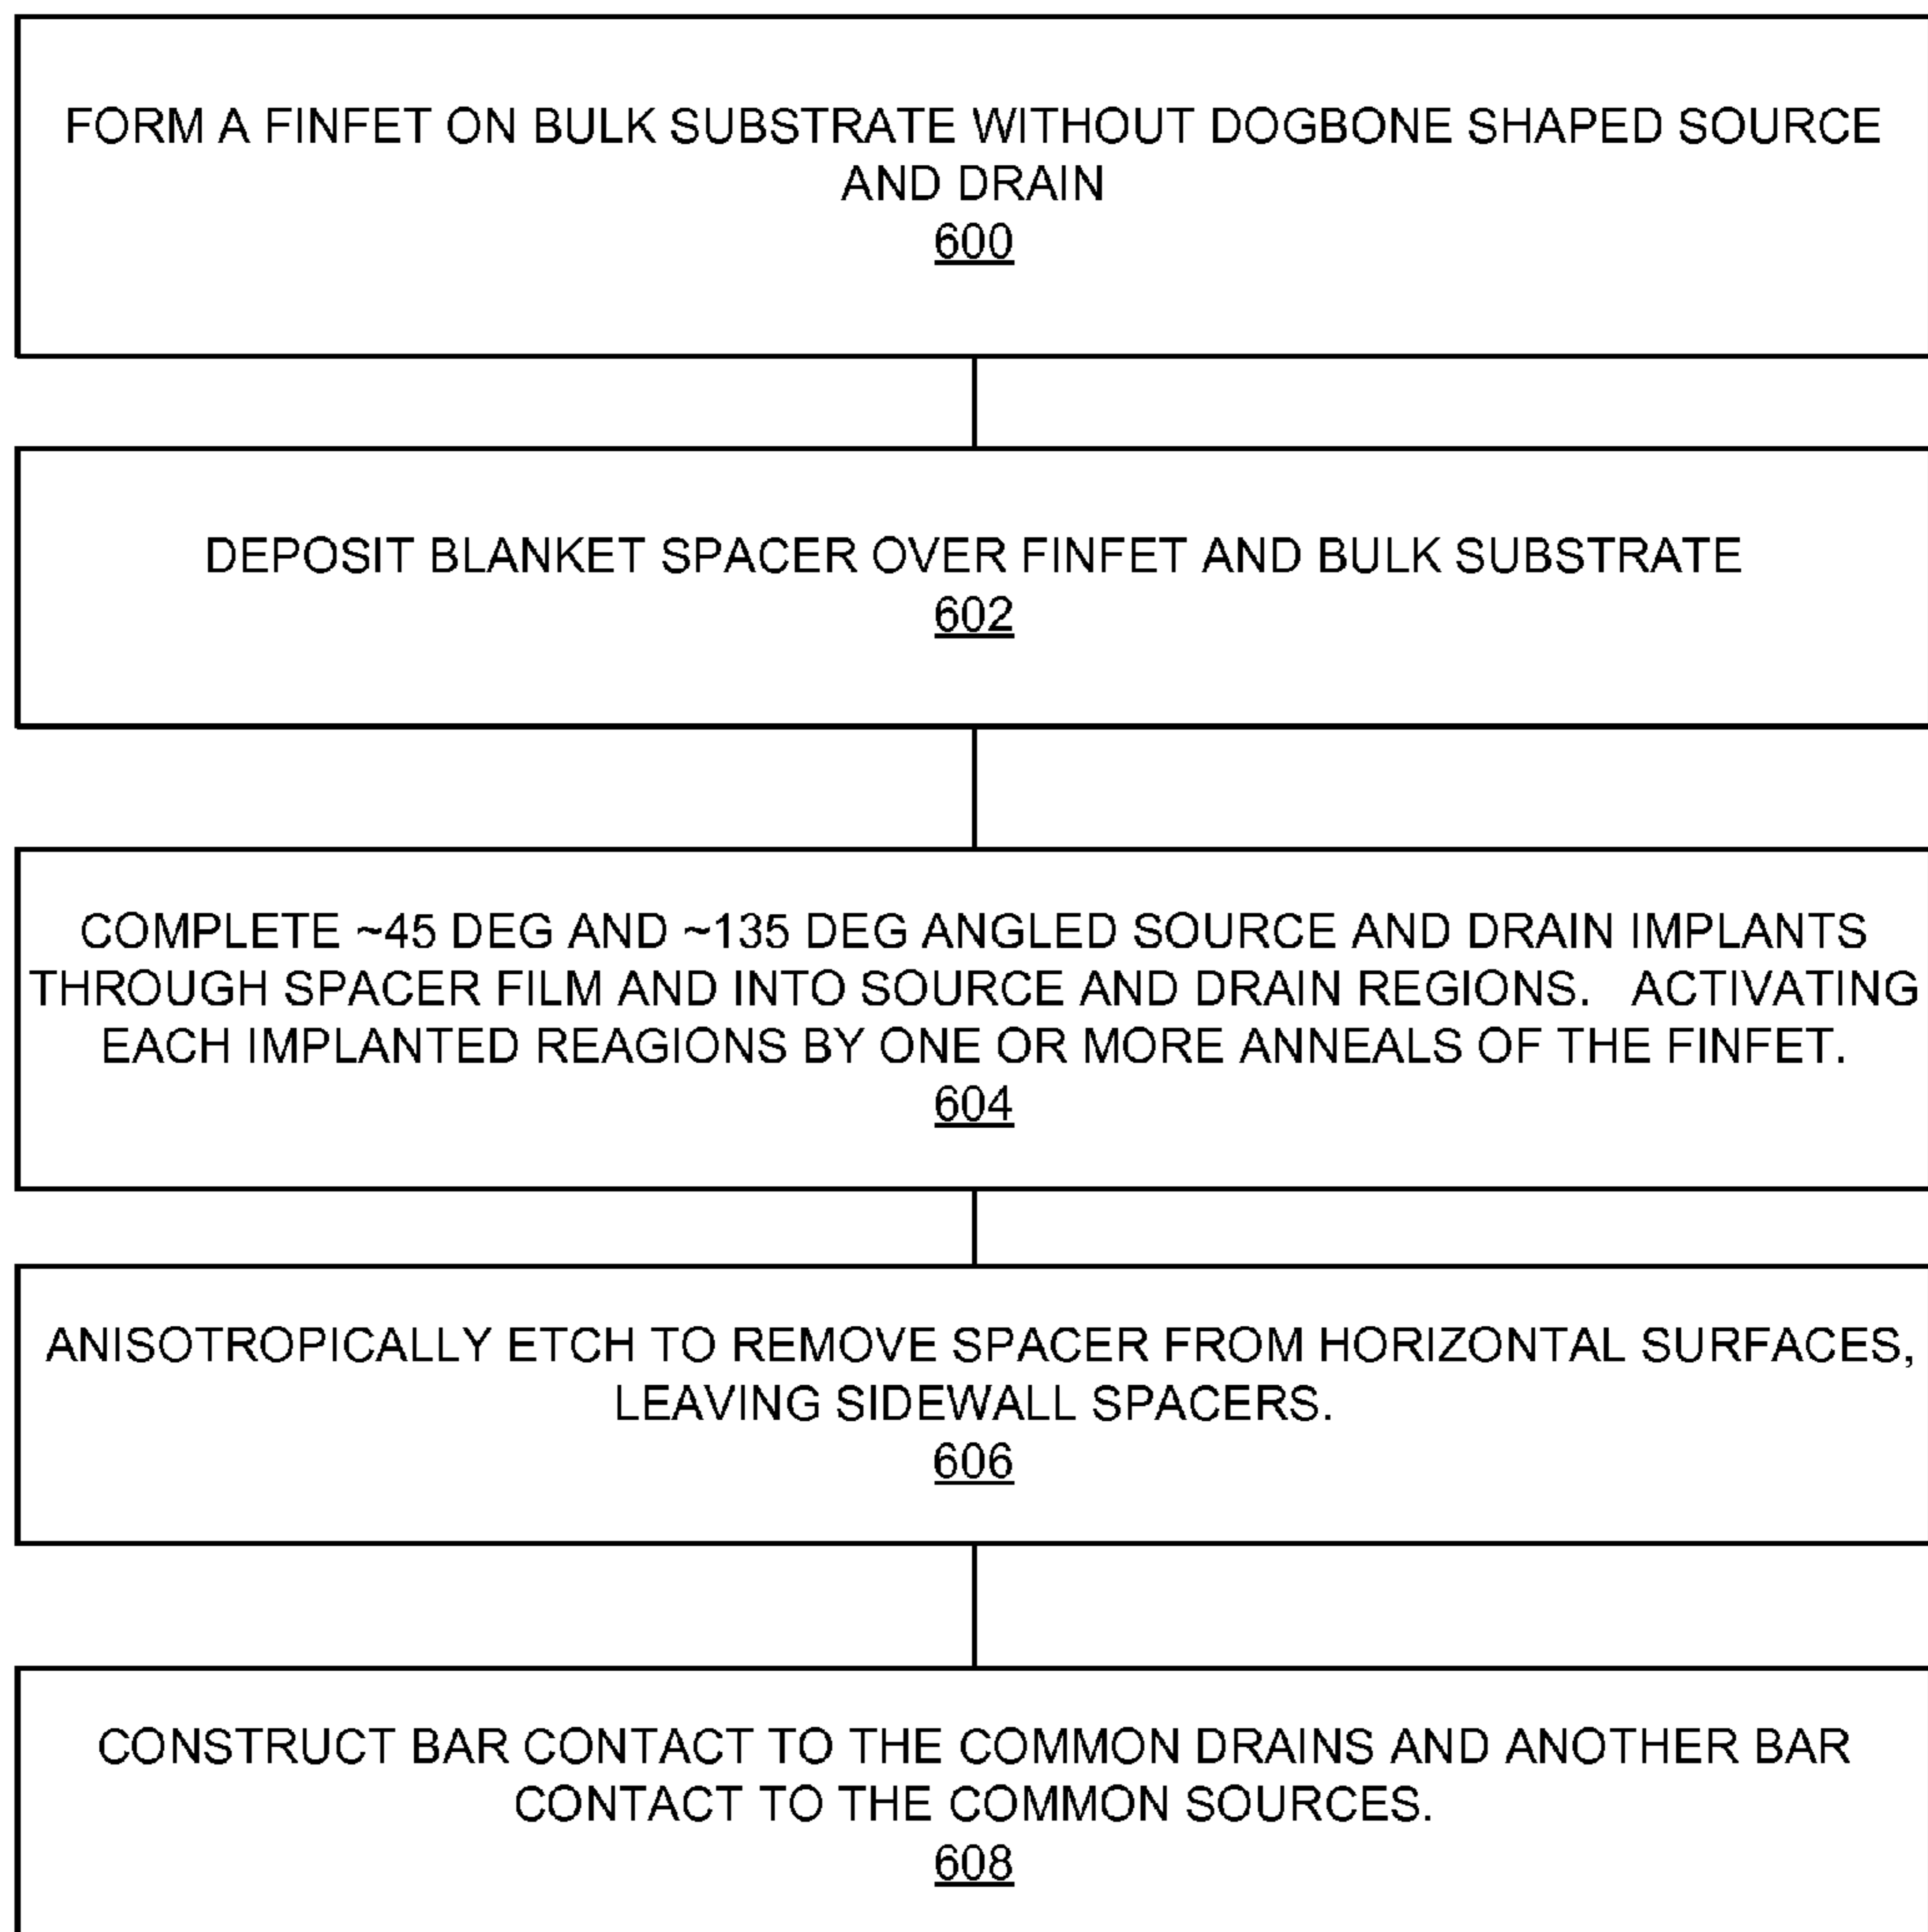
FORM A FINFET ON BULK SUBSTRATE WITHOUT DOGBONE SHAPED SOURCE AND DRAIN
600

DEPOSIT BLANKET SPACER OVER FINFET AND BULK SUBSTRATE
602

COMPLETE ~45 DEG AND ~135 DEG ANGLED SOURCE AND DRAIN IMPLANTS THROUGH SPACER FILM AND INTO SOURCE AND DRAIN REGIONS. ACTIVATING EACH IMPLANTED REAGIONS BY ONE OR MORE ANNEALS OF THE FINFET.
604

ANISOTROPICALLY ETCH TO REMOVE SPACER FROM HORIZONTAL SURFACES, LEAVING SIDEWALL SPACERS.
606

CONSTRUCT BAR CONTACT TO THE COMMON DRAINS AND ANOTHER BAR CONTACT TO THE COMMON SOURCES.
608